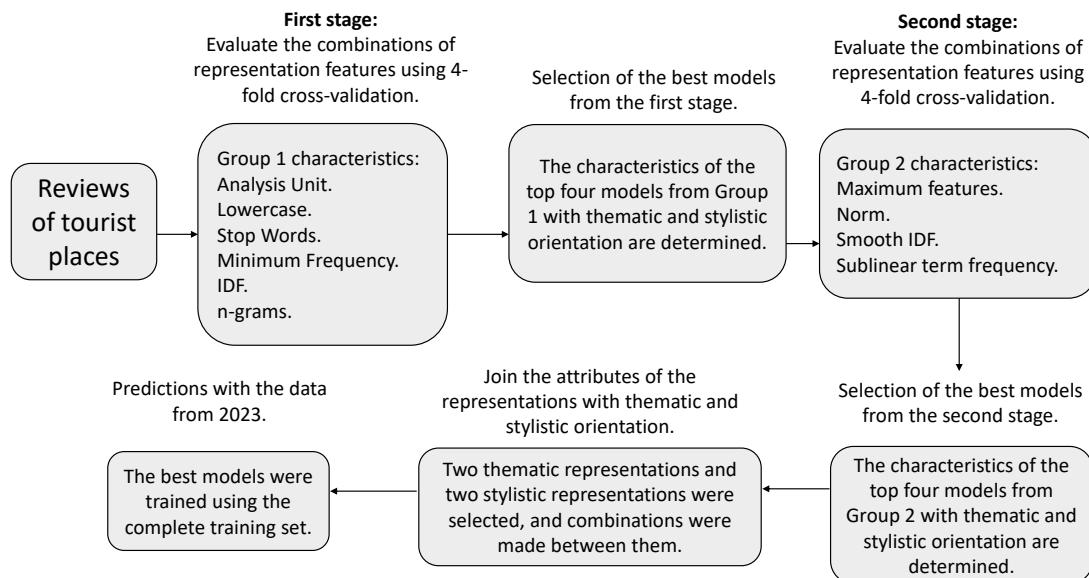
**First stage:**
Evaluate the combinations of representation features using 4-fold cross-validation.

Selection of the best models from the first stage.

**Second stage:**
Evaluate the combinations of representation features using 4-fold cross-validation.

Reviews of tourist places

Group 1 characteristics:
Analysis Unit.
Lowercase.
Stop Words.
Minimum Frequency.
IDF.
n-grams.

The characteristics of the top four models from Group 1 with thematic and stylistic orientation are determined.

Group 2 characteristics:
Maximum features.
Norm.
Smooth IDF.
Sublinear term frequency.

Predictions with the data from 2023.

Join the attributes of the representations with thematic and stylistic orientation.

Selection of the best models from the second stage.

The best models were trained using the complete training set.

Two thematic representations and two stylistic representations were selected, and combinations were made between them.

The characteristics of the top four models from Group 2 with thematic and stylistic orientation are determined.